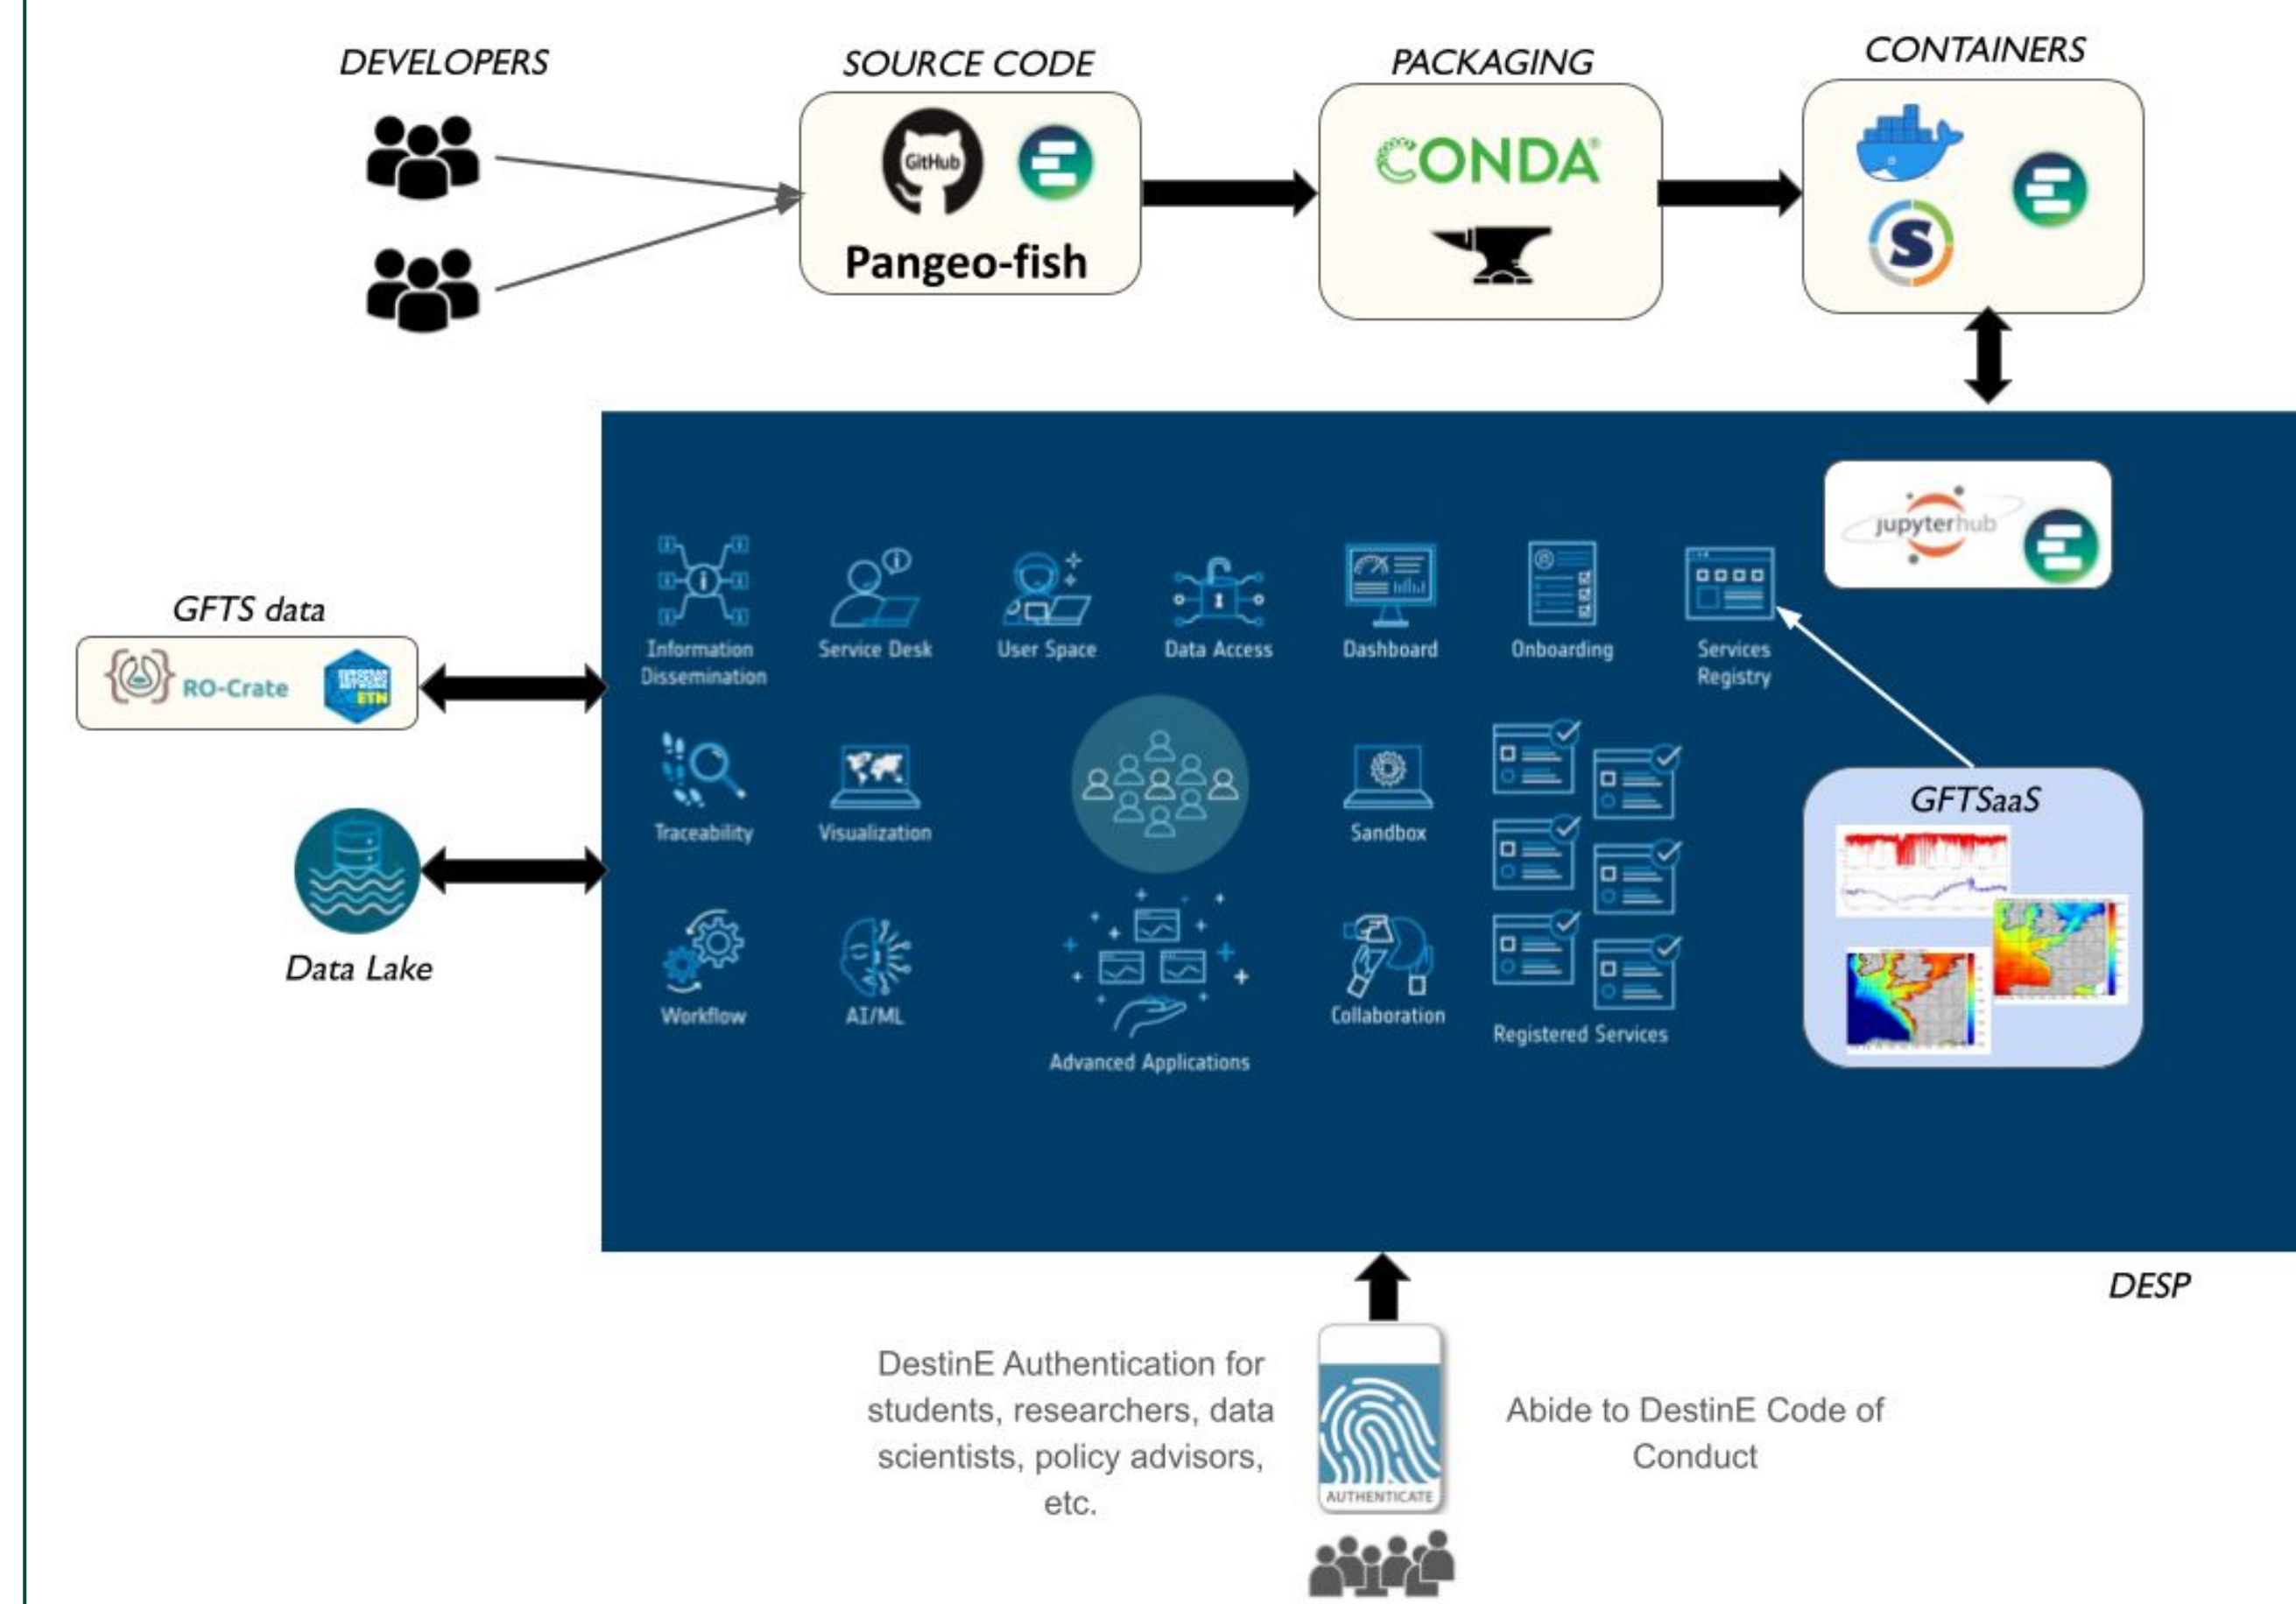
DEVELOPERS

SOURCE CODE

GitHub

Pangeo-fish

PACKAGING

CONDA

CONTAINERS

jupyterhub

GFTS data

RO-Crate

ETN

Data Lake

Information Dissemination

Service Desk

User Space

Data Access

Dashboard

Onboarding

Services Registry

Traceability

Visualization

Sandbox

Workflow

AI/ML

Advanced Applications

Collaboration

Registered Services

GFTSaaS

DESP

DestinE Authentication for students, researchers, data scientists, policy advisors, etc.

AUTHENTICATE

Abide to DestinE Code of Conduct